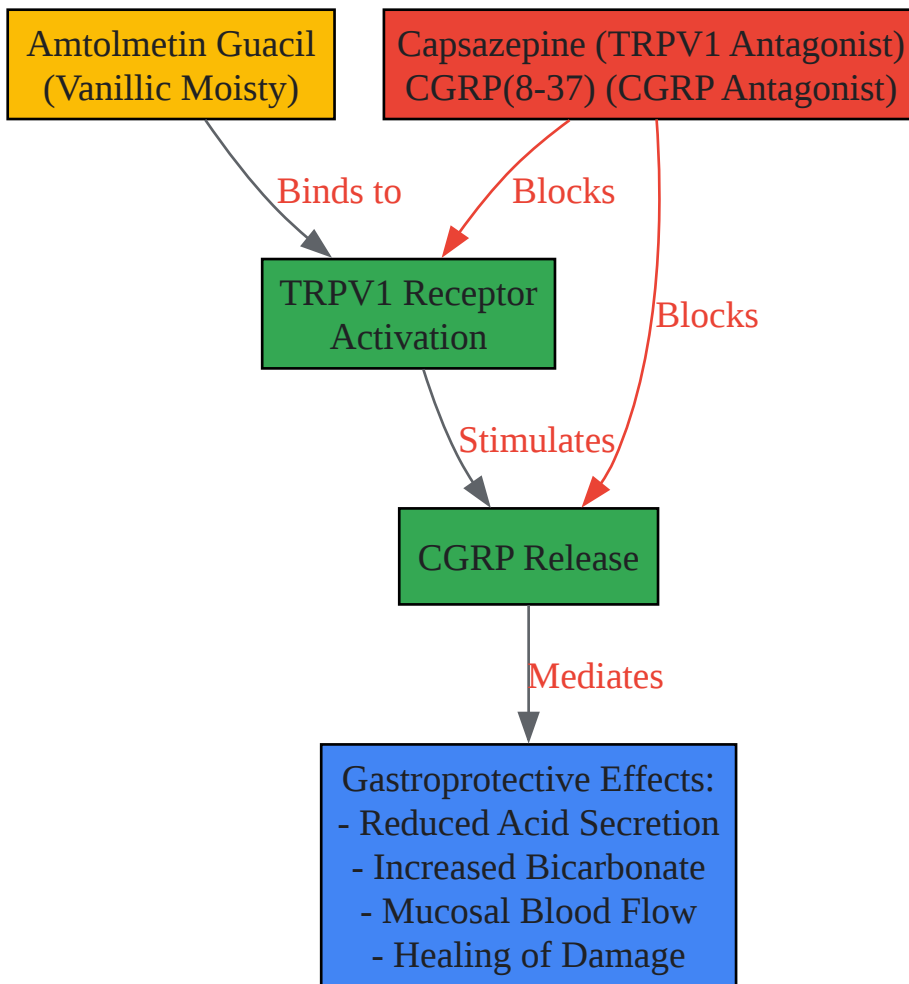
Amtolmetin Guacil
(Vanillic Moisty)

Capsazepine (TRPV1 Antagonist)
CGRP(8-37) (CGRP Antagonist)

Binds to

Blocks

TRPV1 Receptor
Activation

Blocks

Stimulates

CGRP Release

Mediates

Gastroprotective Effects:
- Reduced Acid Secretion
- Increased Bicarbonate
- Mucosal Blood Flow
- Healing of Damage